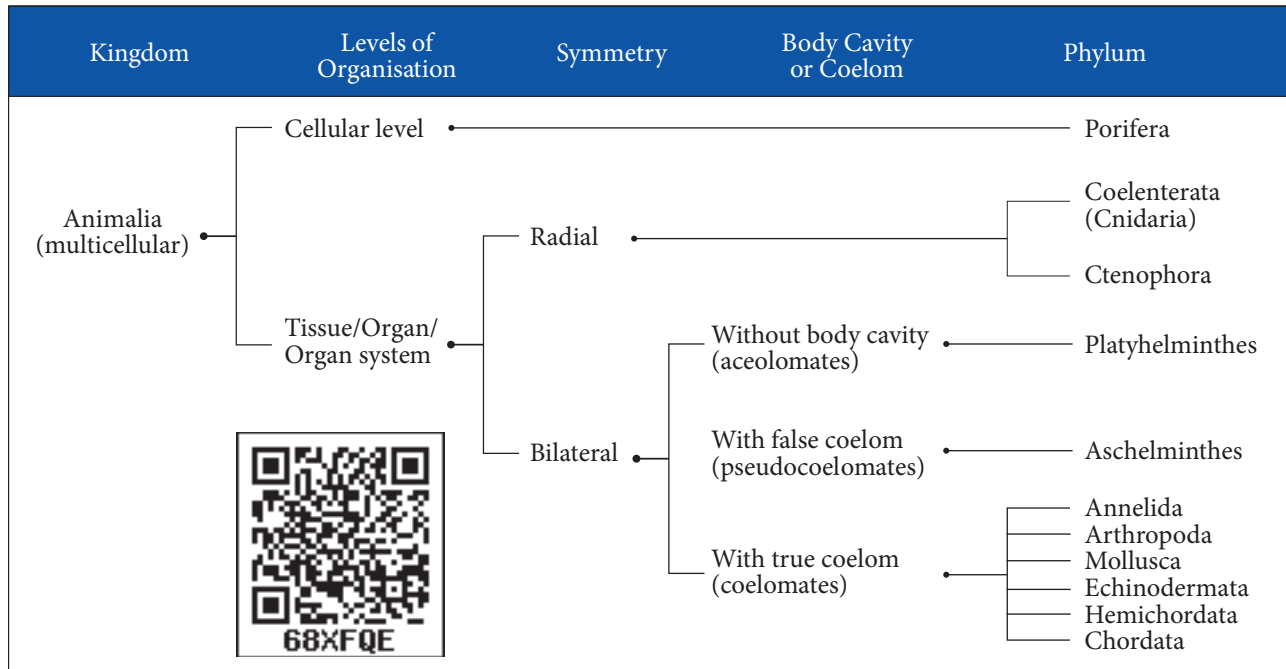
Kingdom

Levels of Organisation

Symmetry

Body Cavity or Coelom

Phylum

Animalia (multicellular)

Cellular level

Porifera

Tissue/Organ/ Organ system

Radial

Coelenterata (Cnidaria)

Ctenophora

Bilateral

Without body cavity (aceolomates)

Platyhelminthes

With false coelom (pseudocoelomates)

Aschelminthes

With true coelom (coelomates)

Annelida
Arthropoda
Mollusca
Echinodermata
Hemichordata
Chordata

68XFQE